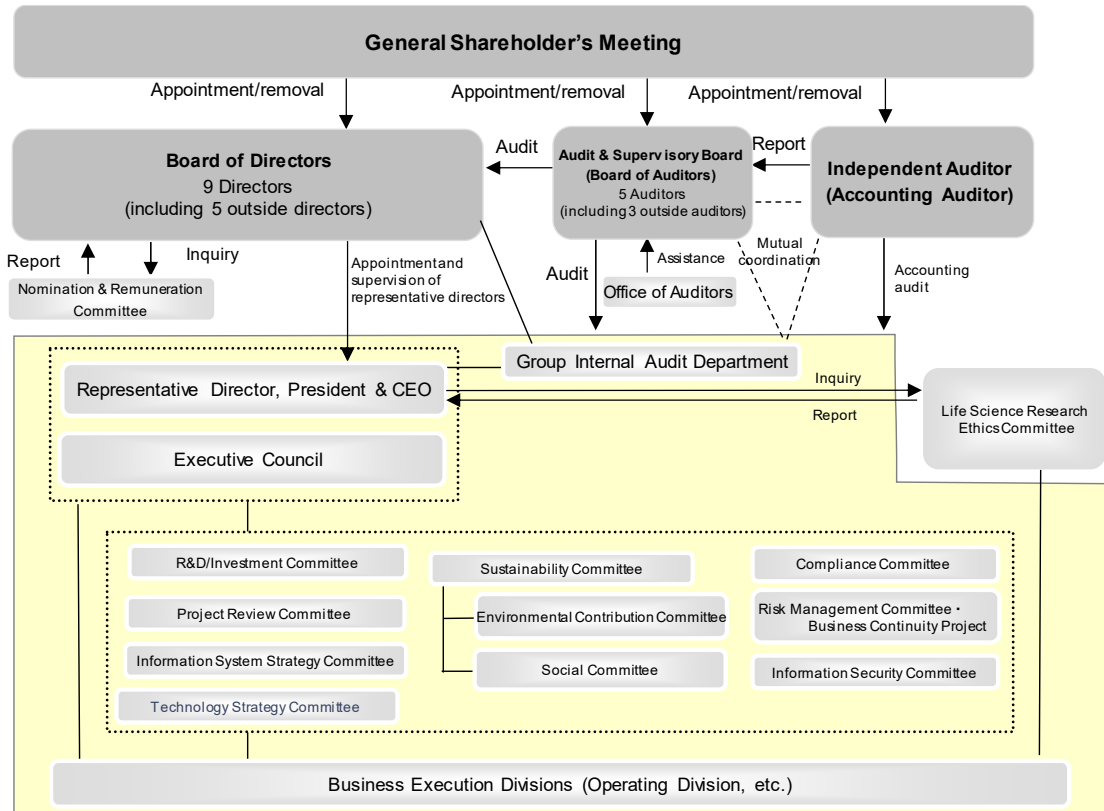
General Shareholder's Meeting

Appointment/removal

Appointment/removal

Appointment/removal

Board of Directors
9 Directors
(including 5 outside directors)

Audit

Audit & Supervisory Board (Board of Auditors)
5 Auditors
(including 3 outside auditors)

Report

Independent Auditor (Accounting Auditor)

Report

Inquiry

Nomination & Remuneration Committee

Appointment and supervision of representative directors

Audit

Assistance

Office of Auditors

Mutual coordination

Accounting audit

Group Internal Audit Department

Representative Director, President & CEO

Inquiry

Report

Life Science Research Ethics Committee

Executive Council

R&D/Investment Committee

Project Review Committee

Information System Strategy Committee

Technology Strategy Committee

Sustainability Committee

Environmental Contribution Committee

Social Committee

Compliance Committee

Risk Management Committee・ Business Continuity Project

Information Security Committee

Business Execution Divisions (Operating Division, etc.)